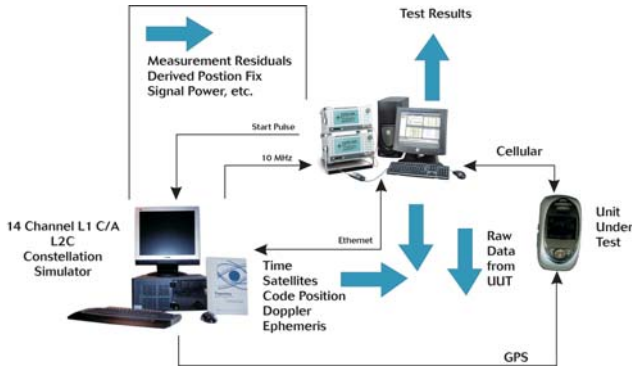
Test Results

Measurement Residuals
Derived Postion Fix
Signal Power, etc.

Start Pulse

10 MHz

Cellular

14 Channel L1 C/A
L2C
Constellation
Simulator

Ethernet

Time
Satellites
Code Position
Doppler
Ephemeris

Raw
Data
from
UUT

Unit
Under
Test

GPS